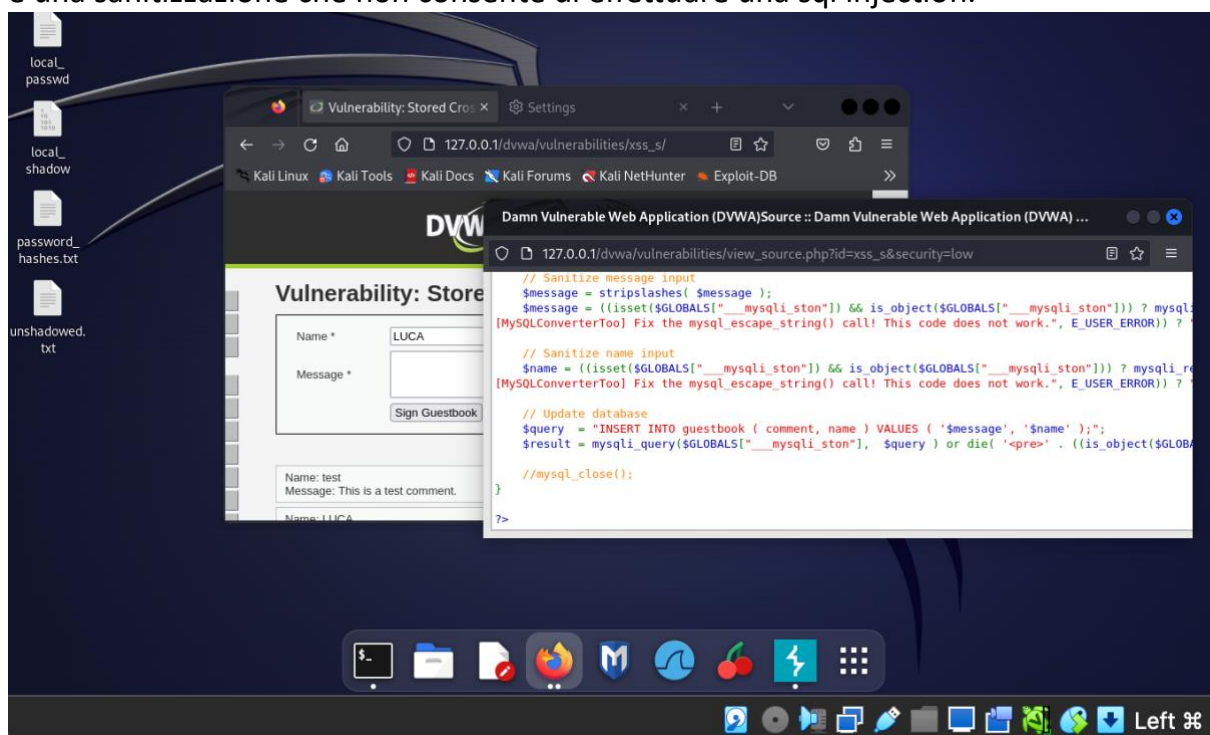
è una sanitizzazione che non consente di effettuare una sql injection.

local_ passwd

local_ shadow

password_ hashes.txt

unshadowed. txt

Vulnerability: Stored Cros ×
Settings

127.0.0.1/dvwa/vulnerabilities/xss_s/

Kali Linux
Kali Tools
Kali Docs
Kali Forums
Kali NetHunter
Exploit-DB

DVW

Vulnerability: Store

Name *
LUCA
Message *
Sign Guestbook

Name: test
Message: This is a test comment.

Name: LUCA

Damn Vulnerable Web Application (DVWA)Source :: Damn Vulnerable Web Application (DVWA) ...

127.0.0.1/dvwa/vulnerabilities/view_source.php?id=xss_s&security=low

// Sanitize message input
$message = stripslashes( $message );
$message = ((isset($GLOBALS["___mysqli_ston"]) && is_object($GLOBALS["___mysqli_ston"])) ? mysqli
[MySQLConverterToo] Fix the mysql_escape_string() call! This code does not work.", E_USER_ERROR)) ?

// Sanitize name input
$name = ((isset($GLOBALS["___mysqli_ston"]) && is_object($GLOBALS["___mysqli_ston"])) ? mysqli_re
[MySQLConverterToo] Fix the mysql_escape_string() call! This code does not work.", E_USER_ERROR)) ?

// Update database
$query = "INSERT INTO guestbook ( comment, name ) VALUES ( '$message', '$name' );";
$result = mysqli_query($GLOBALS["___mysqli_ston"], $query ) or die( '<pre>' . ((is_object($GLOBA

//mysql_close();
}

?>

Left ⌘